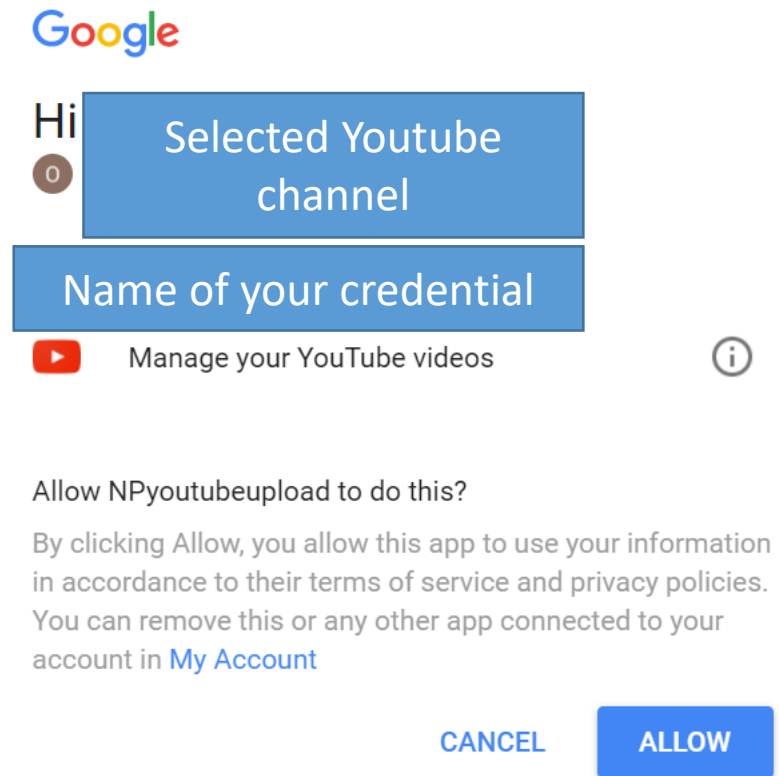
Google

Hi

o

Selected Youtube channel

Name of your credential

Manage your YouTube videos

Allow NPyoutubeupload to do this?

By clicking Allow, you allow this app to use your information in accordance to their terms of service and privacy policies. You can remove this or any other app connected to your account in My Account

CANCEL ALLOW